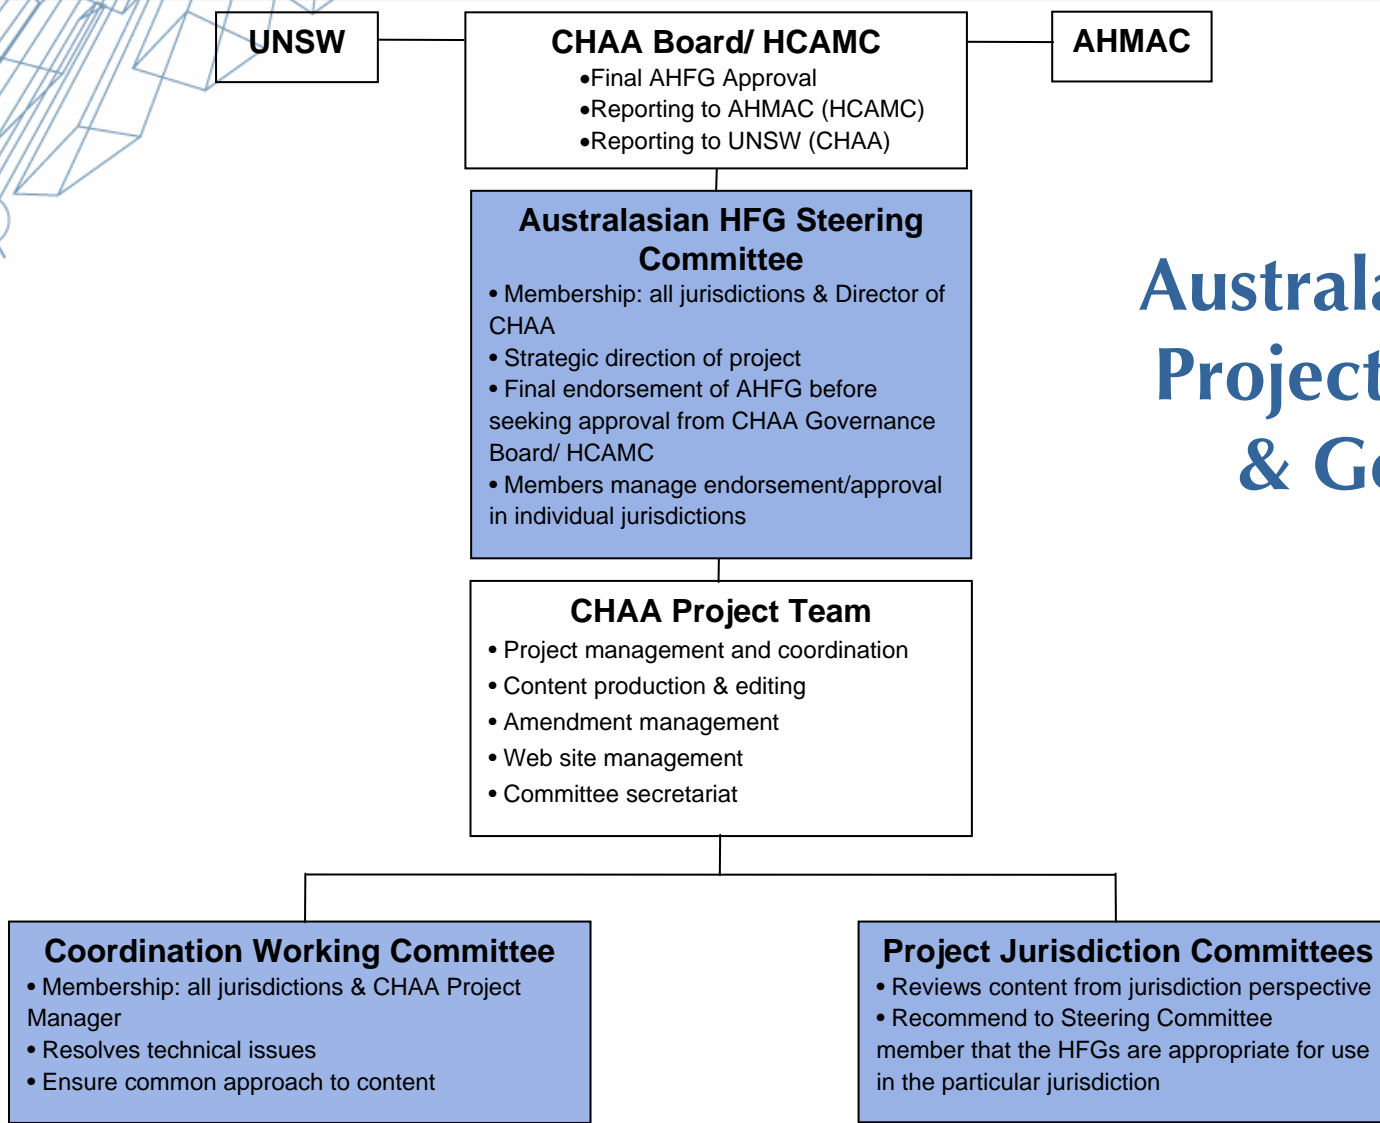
UNSW

CHAA Board/ HCAMC
•Final AHFG Approval
•Reporting to AHMAC (HCAMC)
•Reporting to UNSW (CHAA)

AHMAC

Australa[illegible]
Project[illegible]
& G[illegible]

Australasian HFG Steering Committee
• Membership: all jurisdictions & Director of CHAA
• Strategic direction of project
• Final endorsement of AHFG before seeking approval from CHAA Governance Board/ HCAMC
• Members manage endorsement/approval in individual jurisdictions

CHAA Project Team
• Project management and coordination
• Content production & editing
• Amendment management
• Web site management
• Committee secretariat

Coordination Working Committee
• Membership: all jurisdictions & CHAA Project Manager
• Resolves technical issues
• Ensure common approach to content

Project Jurisdiction Committees
• Reviews content from jurisdiction perspective
• Recommend to Steering Committee member that the HFGs are appropriate for use in the particular jurisdiction